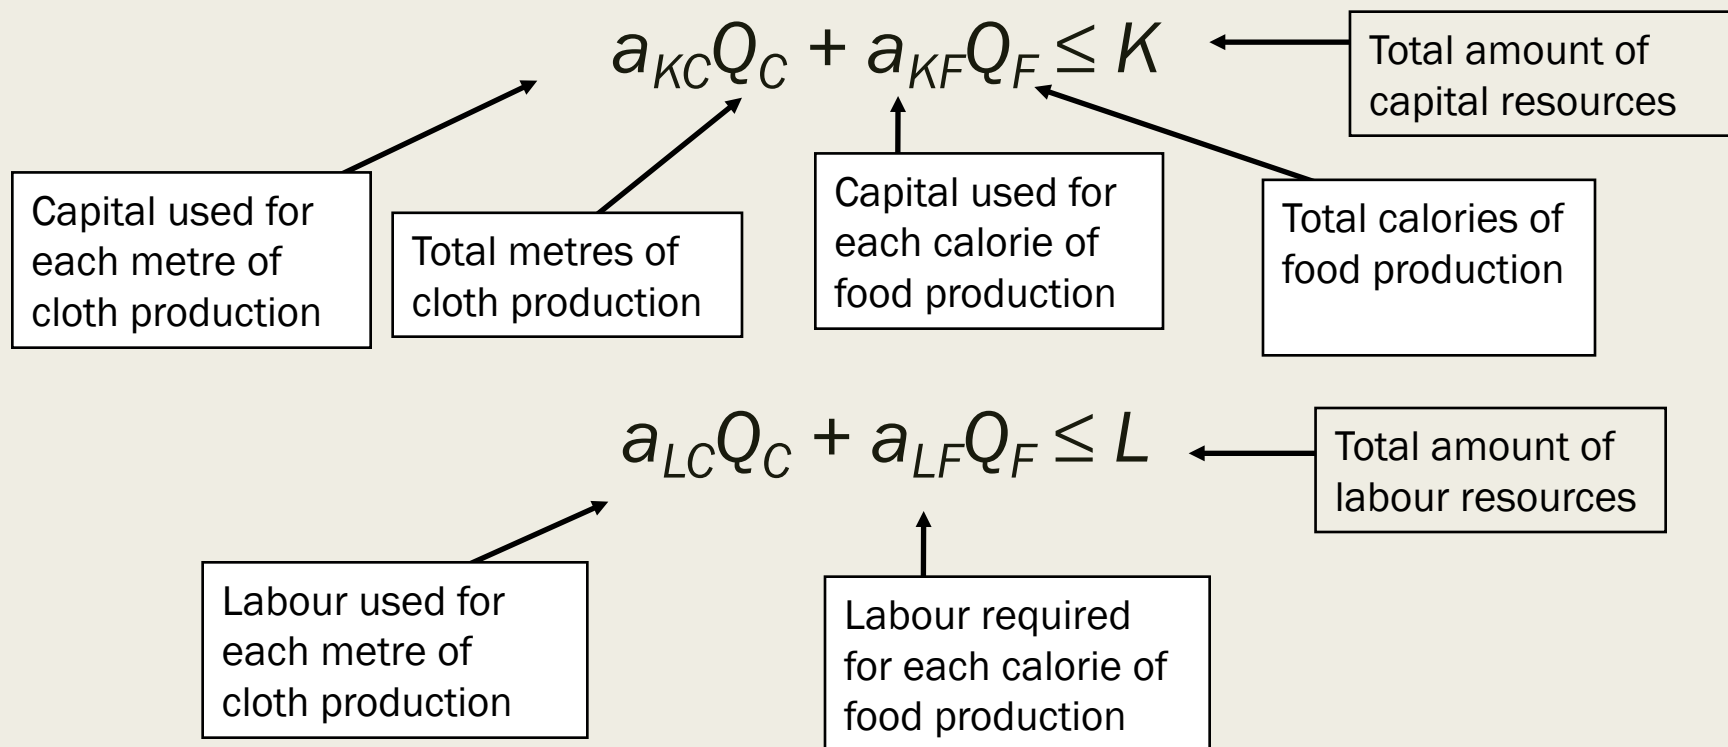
$a_{KC}Q_C + a_{KF}Q_F \leq K$

Total amount of capital resources

Capital used for each metre of cloth production

Total metres of cloth production

Capital used for each calorie of food production

Total calories of food production

$a_{LC}Q_C + a_{LF}Q_F \leq L$

Total amount of labour resources

Labour used for each metre of cloth production

Labour required for each calorie of food production